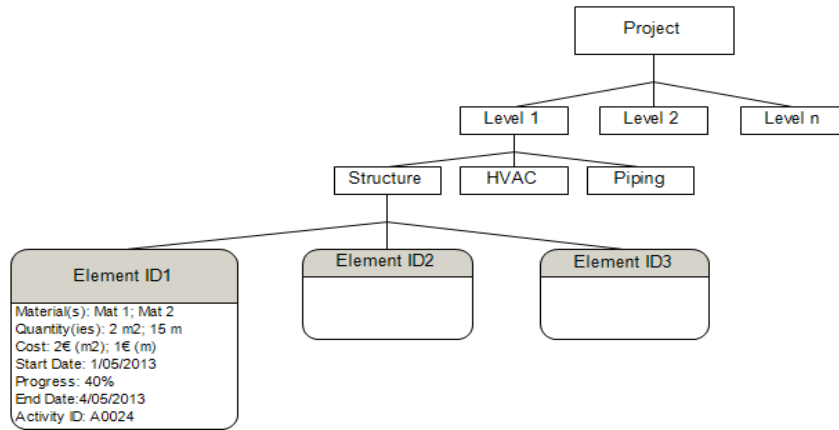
Project

Level 1

Level 2

Level n

Structure

HVAC

Piping

Element ID1

Material(s): Mat 1; Mat 2
Quantity(ies): 2 m2; 15 m
Cost: 2€ (m2); 1€ (m)
Start Date: 1/05/2013
Progress: 40%
End Date:4/05/2013
Activity ID: A0024

Element ID2

Element ID3